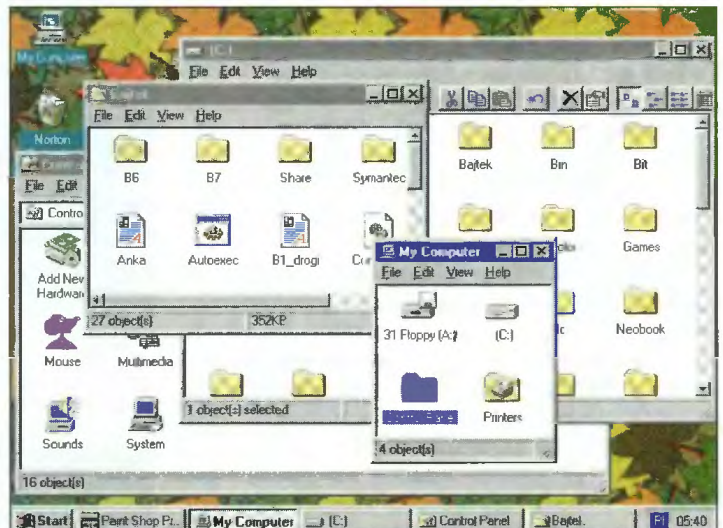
My Computer
Norton
(C:)
File Edit View Help
Bajtek
File Edit View Help
B6
B7
Share
Symantec
Anka
Autoexec
B1_drogi
Co
27 object(s)
352KB
Bajtek
Bin
Bit
Games
Neobook
File Edit
Contro
Add New Hardware
Mouse
Multimedia
Sounds
System
16 object(s)
My Computer
File Edit View Help
3½ Floppy (A:)
(C:)
Control Panel
Printers
4 object(s)
1 object(s) selected
Start
Paint Shop Pr...
My Computer
(C:)
Control Panel
Bajtek
05:40